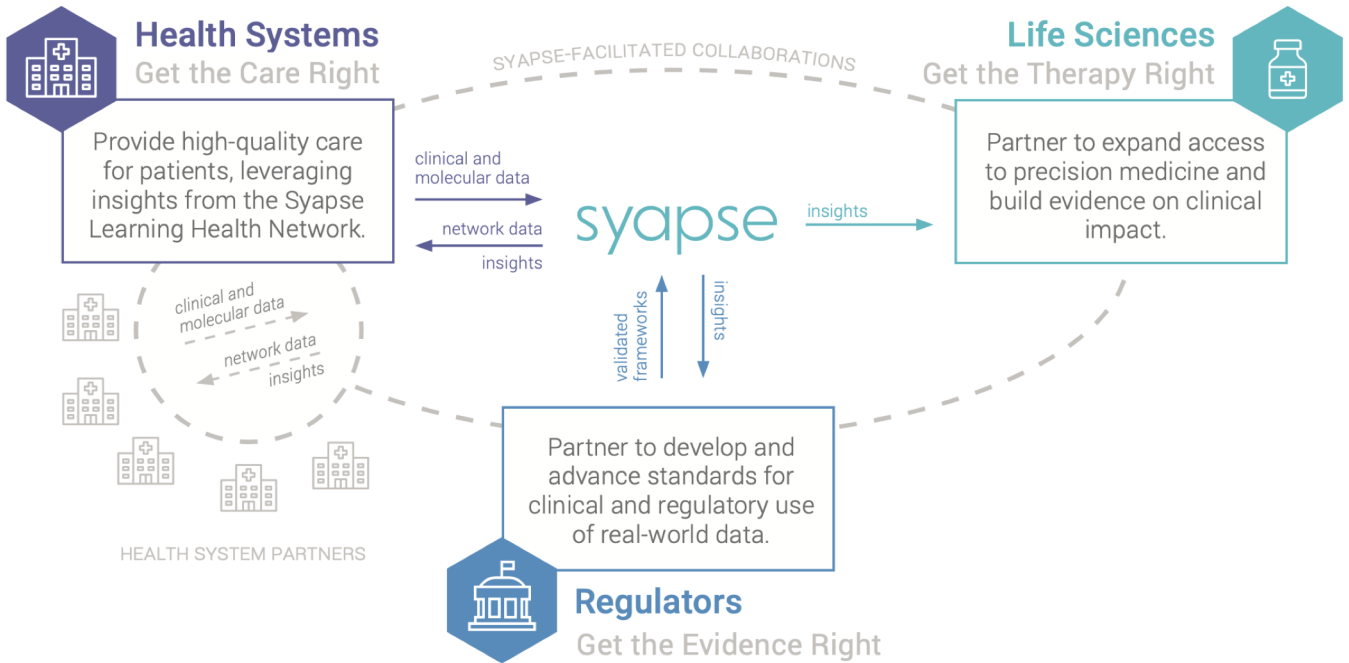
Health Systems
Get the Care Right

SYAPSE-FACILITATED COLLABORATIONS

Life Sciences
Get the Therapy Right

Provide high-quality care for patients, leveraging insights from the Syapse Learning Health Network.

clinical and molecular data

network data

insights

syapse

insights

Partner to expand access to precision medicine and build evidence on clinical impact.

clinical and molecular data

network data

insights

validated frameworks

insights

Partner to develop and advance standards for clinical and regulatory use of real-world data.

HEALTH SYSTEM PARTNERS

Regulators
Get the Evidence Right